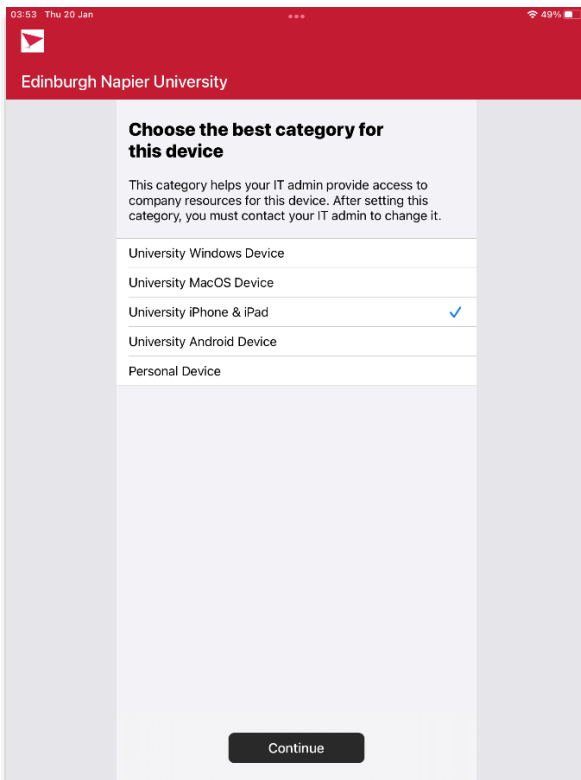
03:53 Thu 20 Jan

49%

Edinburgh Napier University

Choose the best category for this device

This category helps your IT admin provide access to company resources for this device. After setting this category, you must contact your IT admin to change it.

University Windows Device

University MacOS Device

University iPhone & iPad ✓

University Android Device

Personal Device

Continue